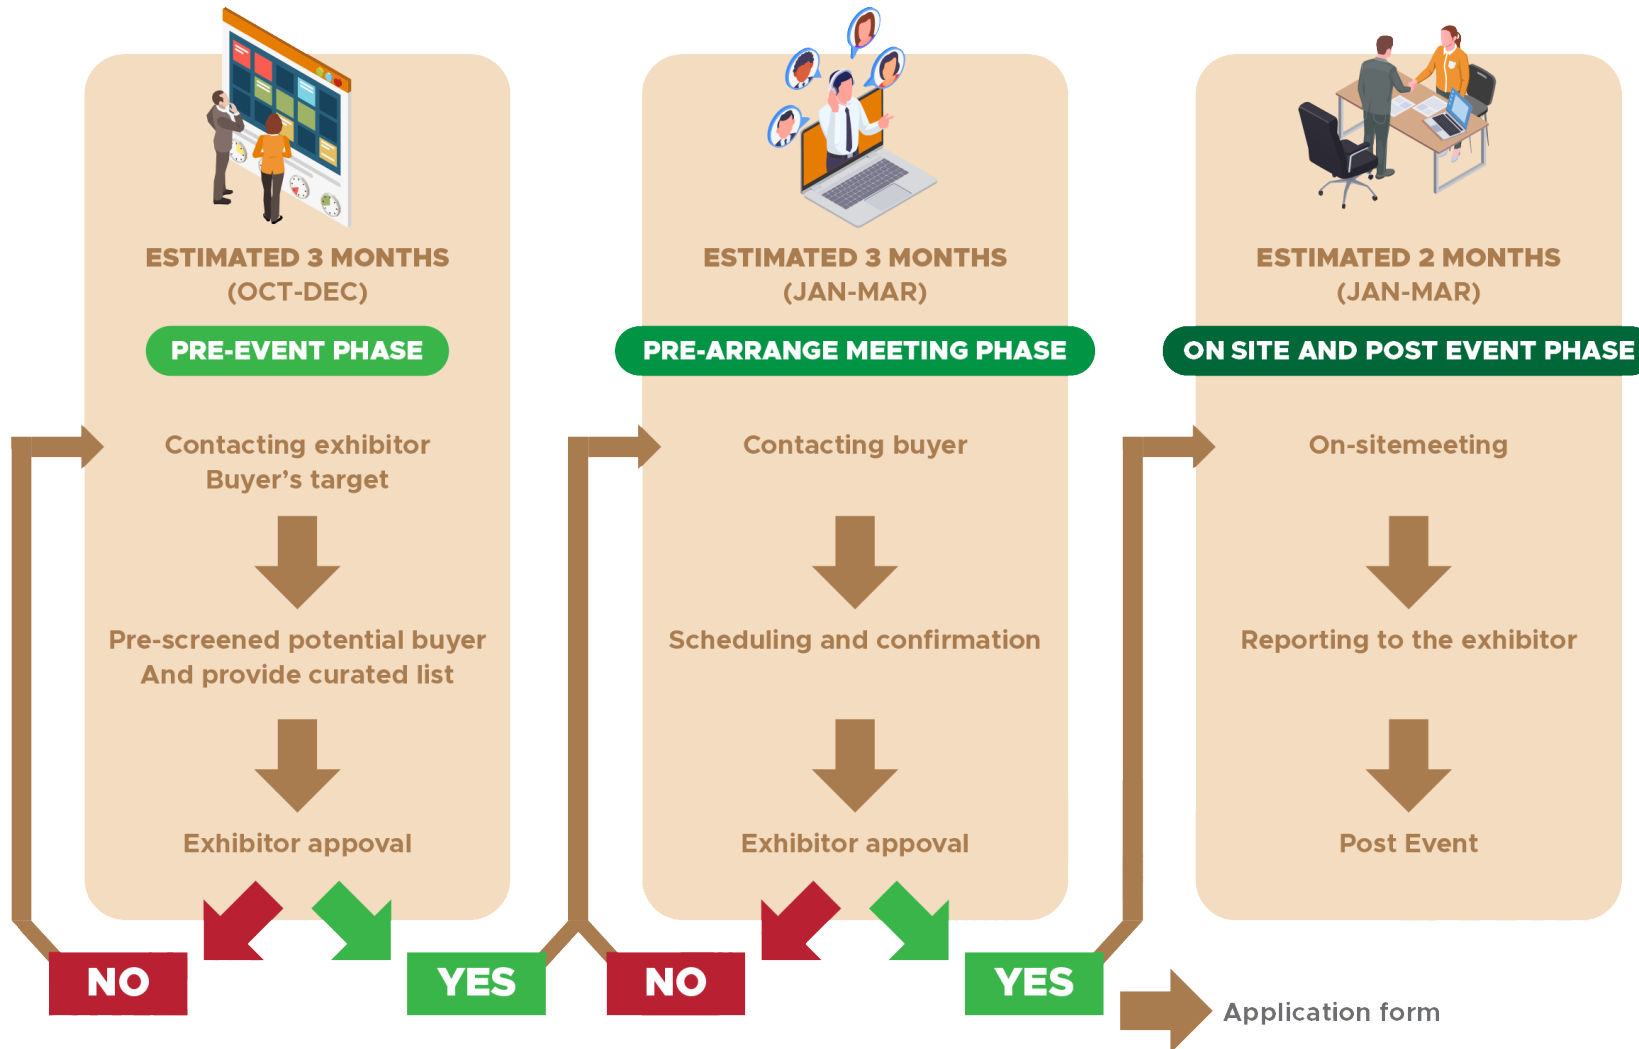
ESTIMATED 3 MONTHS
(OCT-DEC)

PRE-EVENT PHASE

Contacting exhibitor
Buyer's target

Pre-screened potential buyer
And provide curated list

Exhibitor appoval

NO

YES

ESTIMATED 3 MONTHS
(JAN-MAR)

PRE-ARRANGE MEETING PHASE

Contacting buyer

Scheduling and confirmation

Exhibitor appoval

NO

YES

ESTIMATED 2 MONTHS
(JAN-MAR)

ON SITE AND POST EVENT PHASE

On-sitemeeting

Reporting to the exhibitor

Post Event

Application form